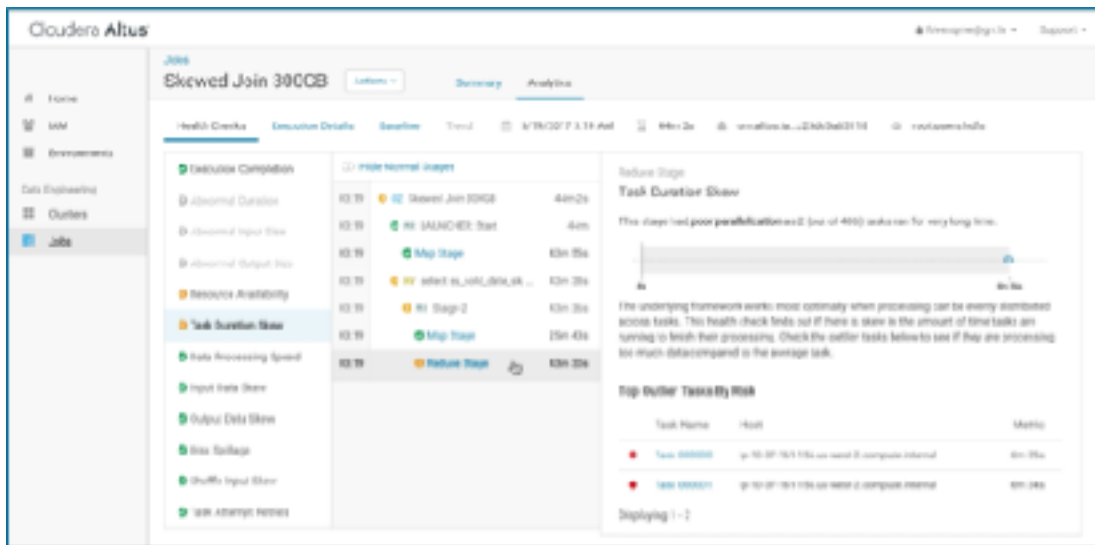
Cloudera Altus

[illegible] Support

Home
IAM
Environments
Data Engineering
Clusters
Jobs

Jobs
Skewed Join 300GB
Actions
Summary Analytics

Health Checks Execution Details Baseline Trend 6/19/2017 3:19 AM 44m 2s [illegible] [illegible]

Execution Completion
Abnormal Duration
Abnormal Input Size
Abnormal Output Size
Resource Availability
Task Duration Skew
Data Processing Speed
Input Data Skew
Output Data Skew
Disk Spillage
Shuffle Input Skew
Task Attempt Retries

Hide Normal Stages

| | | |
|---|---|---|
| 03:19 | 02 Skewed Join 300GB | 44m 2s |
| 03:19 | 01 LAUNCHER Start | 4m |
| 03:19 | Map Stage | 43m 15s |
| 03:19 | 01 select ss_sold_date_sk ... | 43m 35s |
| 03:19 | 01 Stage-2 | 43m 35s |
| 03:19 | Map Stage | 25m 43s |
| 03:19 | Reduce Stage | 43m 35s |

Reduce Stage
Task Duration Skew

This stage had poor parallelization: 2 (out of 400) tasks ran for very long time.

The underlying framework works most optimally when processing can be evenly distributed across tasks. This health check finds out if there is skew in the amount of time tasks are running to finish their processing. Check the outlier tasks below to see if they are processing too much data compared to the average task.

Top Outlier Tasks By Risk

| | Task Name | Host | Metric |
|---|---|---|---|
| | Task 000000 | ip-10-0-161-115.us-west-2.compute.internal | 6m 35s |
| | Task 000001 | ip-10-0-161-115.us-west-2.compute.internal | 6m 24s |

Displaying 1 - 2